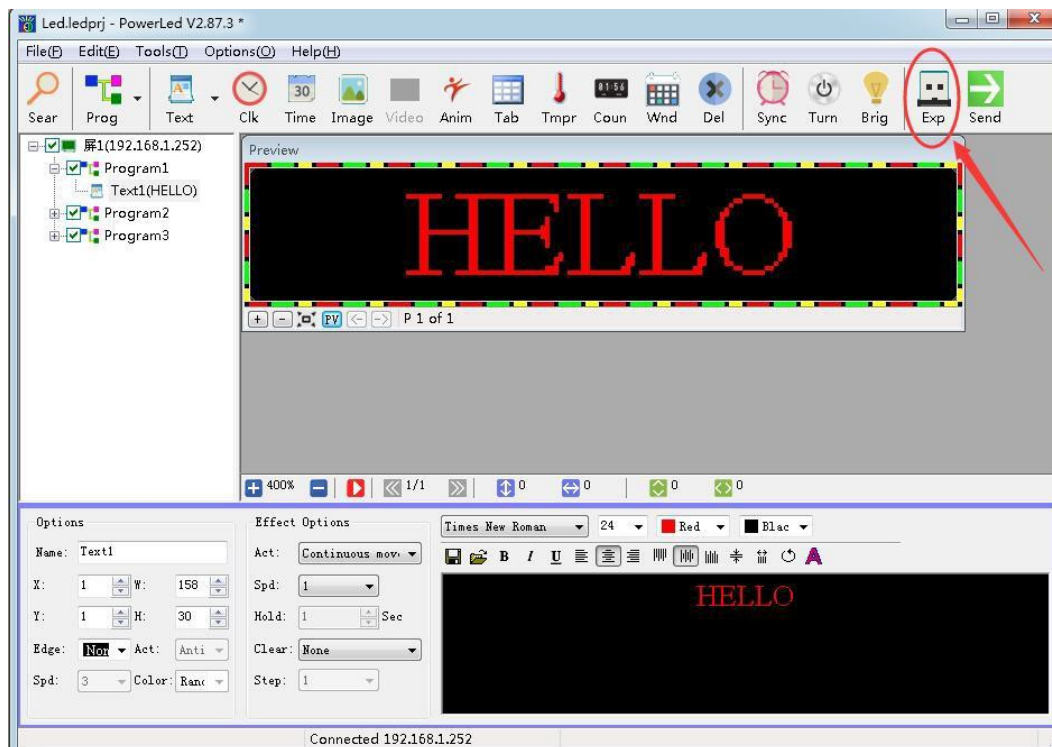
Led.ledprj - PowerLed V2.87.3 *

File(F) Edit(E) Tools(T) Options(O) Help(H)

Sear Prog Text Clk Time Image Video Anim Tab Tmpr Coun Wnd Del Sync Turn Brig Exp Send

屏1(192.168.1.252)
Program1
Text1(HELLO)
Program2
Program3

Preview

HELLO

P 1 of 1

400% 1/1 0 0 0 0

Options
Name: Text1
X: 1 W: 158
Y: 1 H: 30
Edge: Nor Act: Anti
Spd: 3 Color: Ranc

Effect Options
Act: Continuous mov
Spd: 1
Hold: 1 Sec
Clear: None
Step: 1

Times New Roman 24 Red Blac

B I U

HELLO

Connected 192.168.1.252